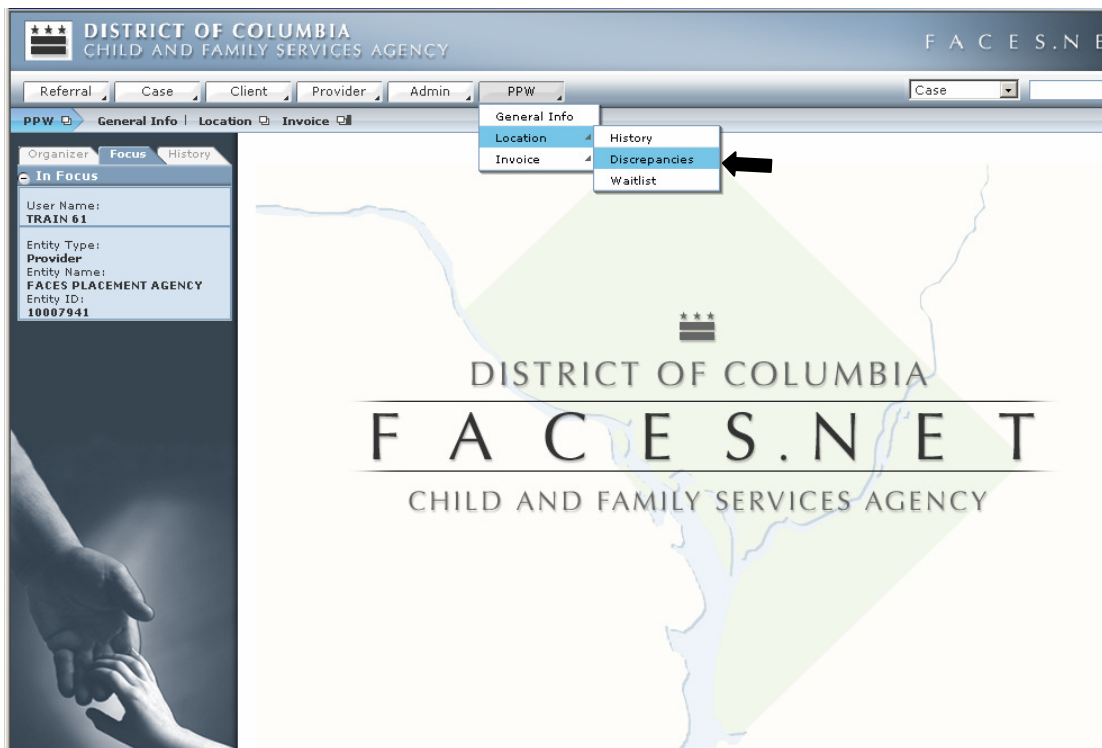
DISTRICT OF COLUMBIA
CHILD AND FAMILY SERVICES AGENCY

F A C E S.N E

Referral Case Client Provider Admin PPW

Case

PPW General Info | Location Invoice

General Info
Location
Invoice

History
Discrepancies
Waitlist

Organizer Focus History

In Focus

User Name:
TRAIN 61

Entity Type:
Provider
Entity Name:
FACES PLACEMENT AGENCY
Entity ID:
10007941

DISTRICT OF COLUMBIA
F A C E S.N E T
CHILD AND FAMILY SERVICES AGENCY